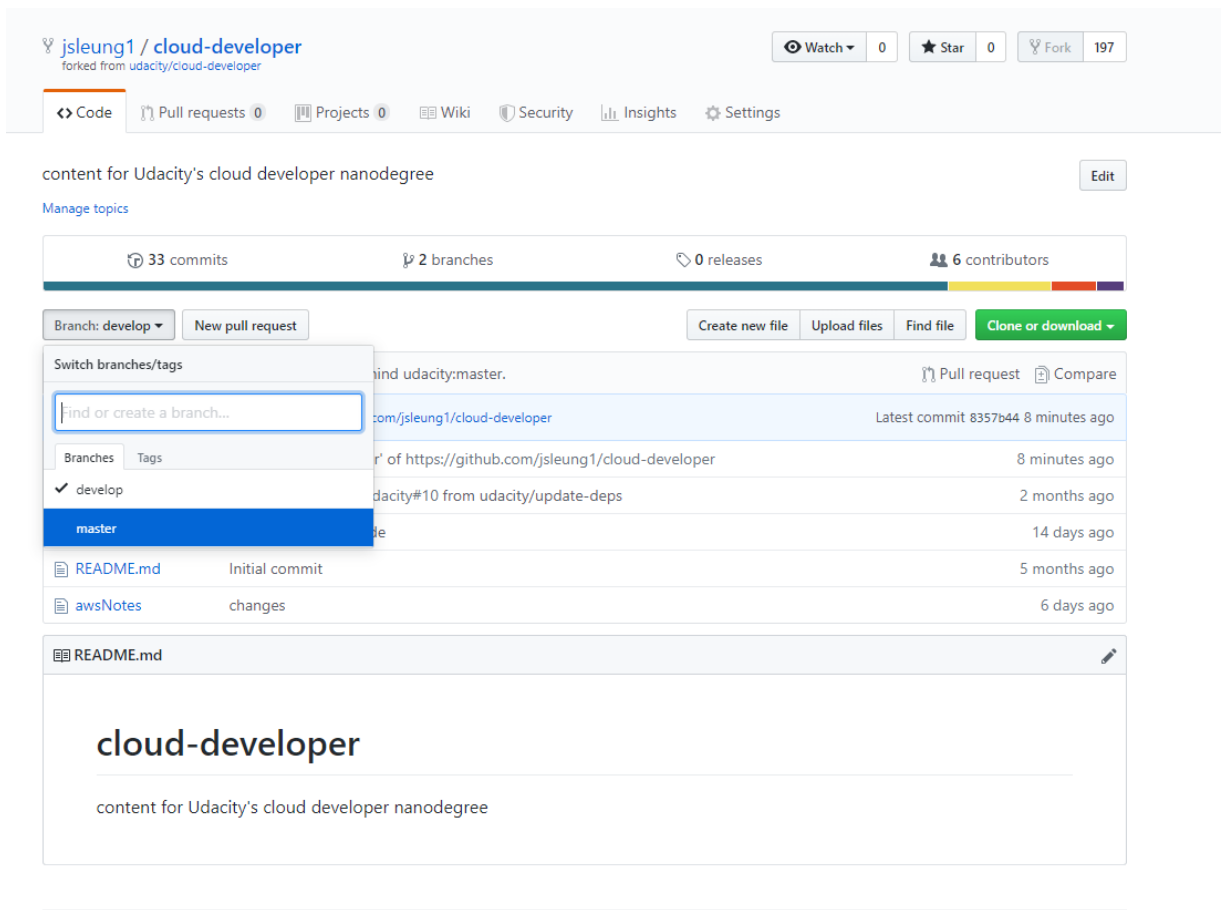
jsleung1 / cloud-developer
forked from udacity/cloud-developer

Watch 0 Star 0 Fork 197

Code Pull requests 0 Projects 0 Wiki Security Insights Settings

content for Udacity's cloud developer nanodegree

Edit

Manage topics

33 commits 2 branches 0 releases 6 contributors

Branch: develop New pull request

Create new file Upload files Find file Clone or download

Switch branches/tags

Find or create a branch...

Branches Tags

develop

master

hind udacity:master.

Pull request Compare

com/jsleung1/cloud-developer

Latest commit 8357b44 8 minutes ago

r' of https://github.com/jsleung1/cloud-developer 8 minutes ago

dacity#10 from udacity/update-deps 2 months ago

de 14 days ago

README.md Initial commit 5 months ago

awsNotes changes 6 days ago

README.md

cloud-developer

content for Udacity's cloud developer nanodegree